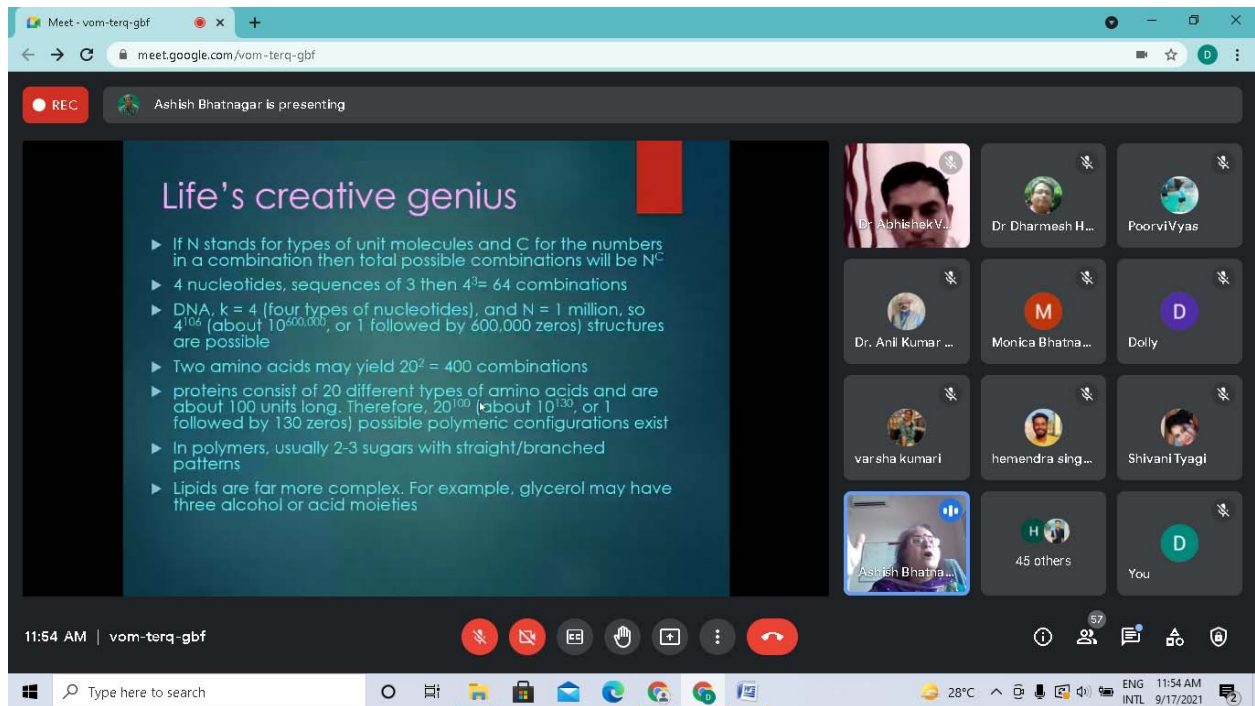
Meet - vom-terq-gbf

meet.google.com/vom-terq-gbf

REC

Ashish Bhatnagar is presenting

Life's creative genius

► If N stands for types of unit molecules and C for the numbers in a combination then total possible combinations will be $N^C$

► 4 nucleotides, sequences of 3 then $4^3$= 64 combinations

► DNA, k = 4 (four types of nucleotides), and N = 1 million, so $4^{10^6}$ (about $10^{600,000}$, or 1 followed by 600,000 zeros) structures are possible

► Two amino acids may yield $20^2$ = 400 combinations

► proteins consist of 20 different types of amino acids and are about 100 units long. Therefore, $20^{100}$ (about $10^{130}$, or 1 followed by 130 zeros) possible polymeric configurations exist

► In polymers, usually 2-3 sugars with straight/branched patterns

► Lipids are far more complex. For example, glycerol may have three alcohol or acid moieties

Dr Abhishek V...

Dr Dharmesh H...

PoorviVyas

Dr. Anil Kumar ...

M

Monica Bhatna...

D

Dolly

varsha kumari

hemendra sing...

Shivani Tyagi

Ashish Bhatna...

H

45 others

D

You

11:54 AM | vom-terq-gbf

57

Type here to search

28°C

ENG INTL

11:54 AM 9/17/2021

2